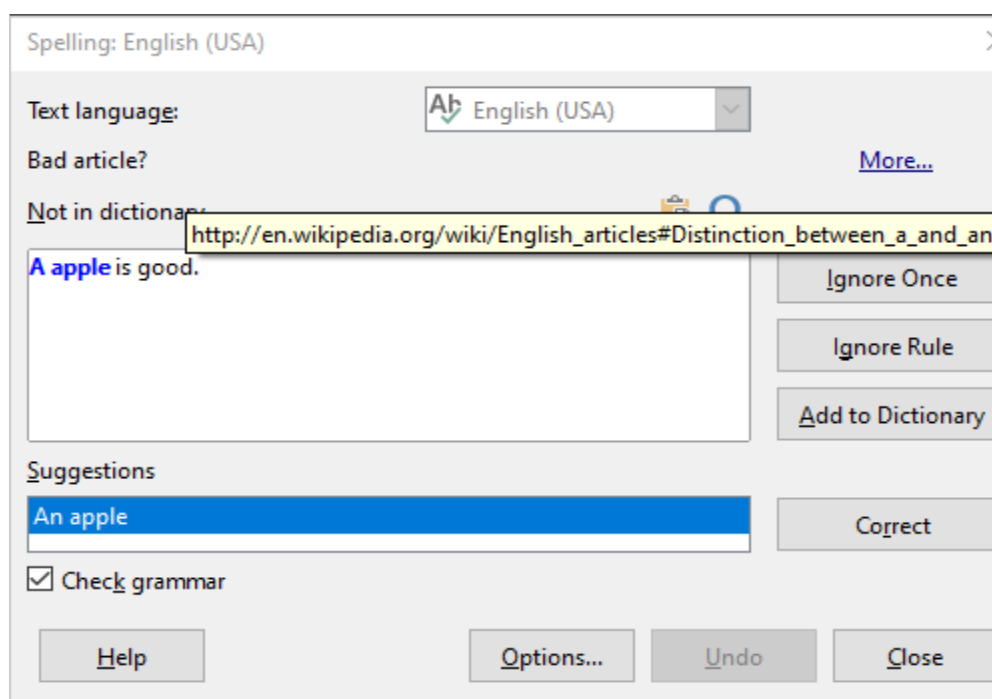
Spelling: English (USA)

Text language:

English (USA)

Bad article?

More...

Not in dictionar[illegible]

http://en.wikipedia.org/wiki/English_articles#Distinction_between_a_and_an

A apple is good.

Ignore Once

Ignore Rule

Add to Dictionary

Suggestions

An apple

Correct

Check grammar

Help

Options...

Undo

Close